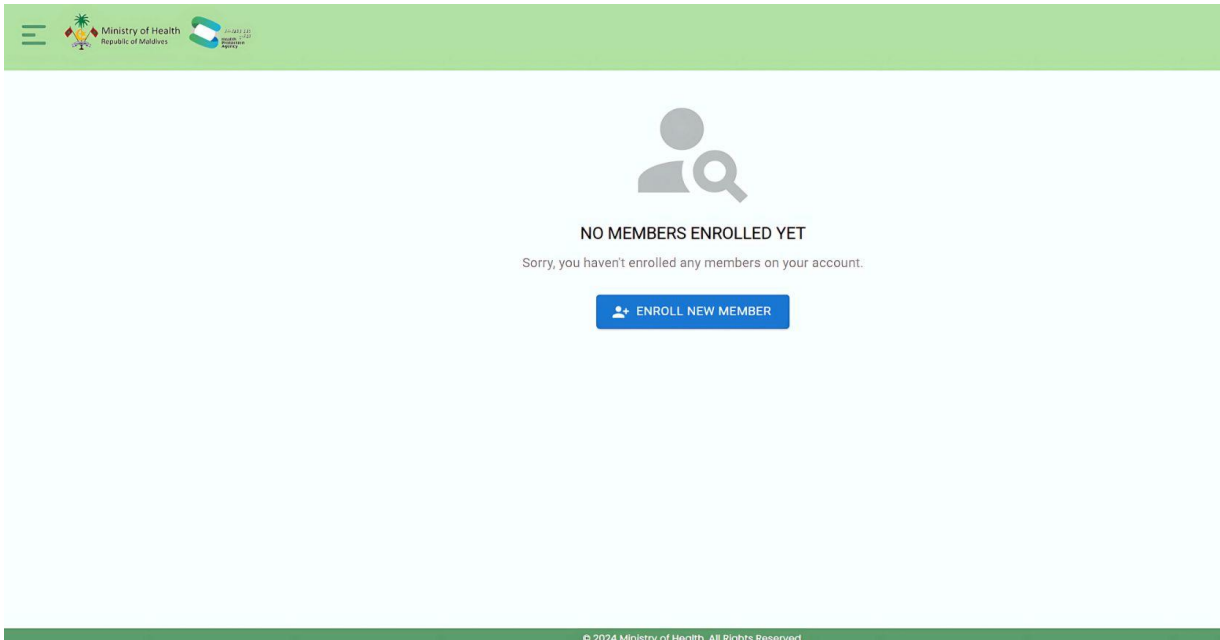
Ministry of Health
Republic of Maldives

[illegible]
Health Protection Agency

NO MEMBERS ENROLLED YET

Sorry, you haven't enrolled any members on your account.

ENROLL NEW MEMBER

© 2024 Ministry of Health. All Rights Reserved